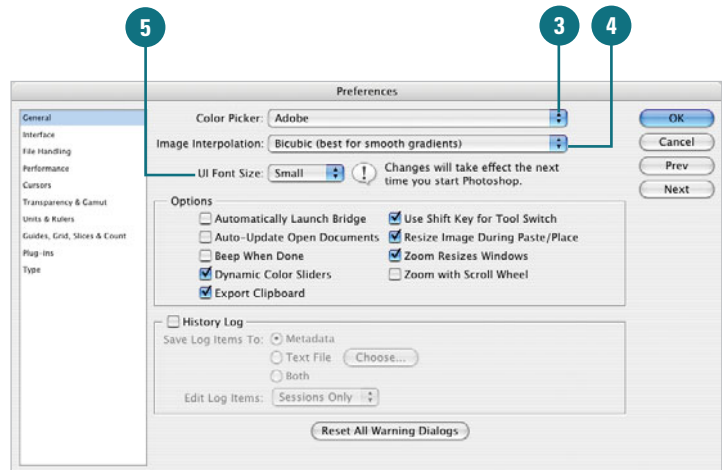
5

3

4

Preferences

General
Interface
File Handling
Performance
Cursors
Transparency & Gamut
Units & Rulers
Guides, Grid, Slices & Count
Plug-Ins
Type

Color Picker: Adobe

Image Interpolation: Bicubic (best for smooth gradients)

UI Font Size: Small

Changes will take effect the next time you start Photoshop.

OK
Cancel
Prev
Next

Options
Automatically Launch Bridge
Auto-Update Open Documents
Beep When Done
Dynamic Color Sliders
Export Clipboard
Use Shift Key for Tool Switch
Resize Image During Paste/Place
Zoom Resizes Windows
Zoom with Scroll Wheel

History Log
Save Log Items To: Metadata
Text File Choose...
Both
Edit Log Items: Sessions Only

Reset All Warning Dialogs